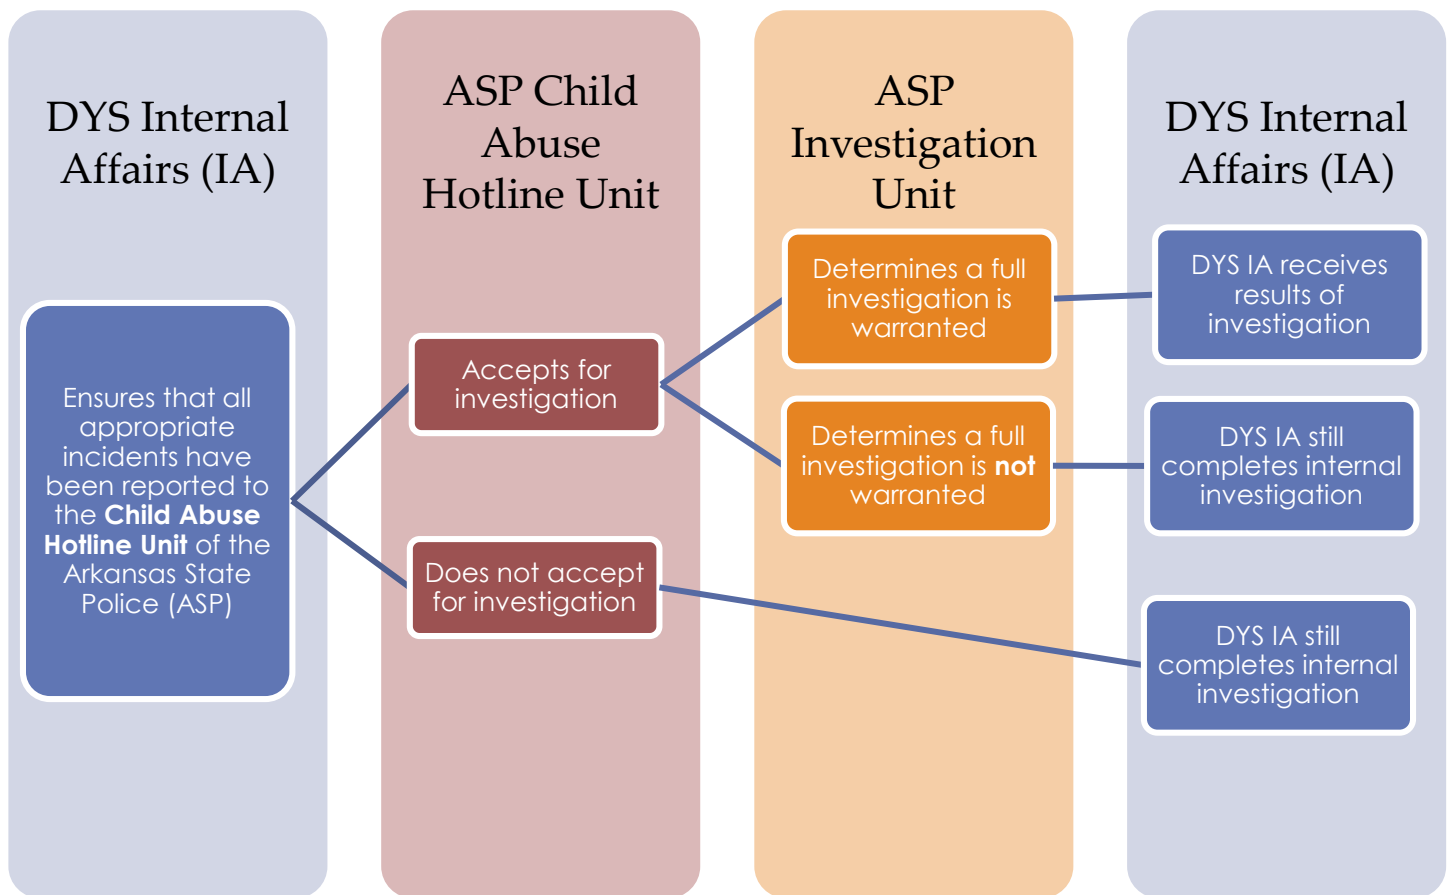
DYS Internal Affairs (IA)

Ensures that all appropriate incidents have been reported to the **Child Abuse Hotline Unit** of the Arkansas State Police (ASP)

ASP Child Abuse Hotline Unit

Accepts for investigation

Does not accept for investigation

ASP Investigation Unit

Determines a full investigation is warranted

Determines a full investigation is **not** warranted

DYS Internal Affairs (IA)

DYS IA receives results of investigation

DYS IA still completes internal investigation

DYS IA still completes internal investigation